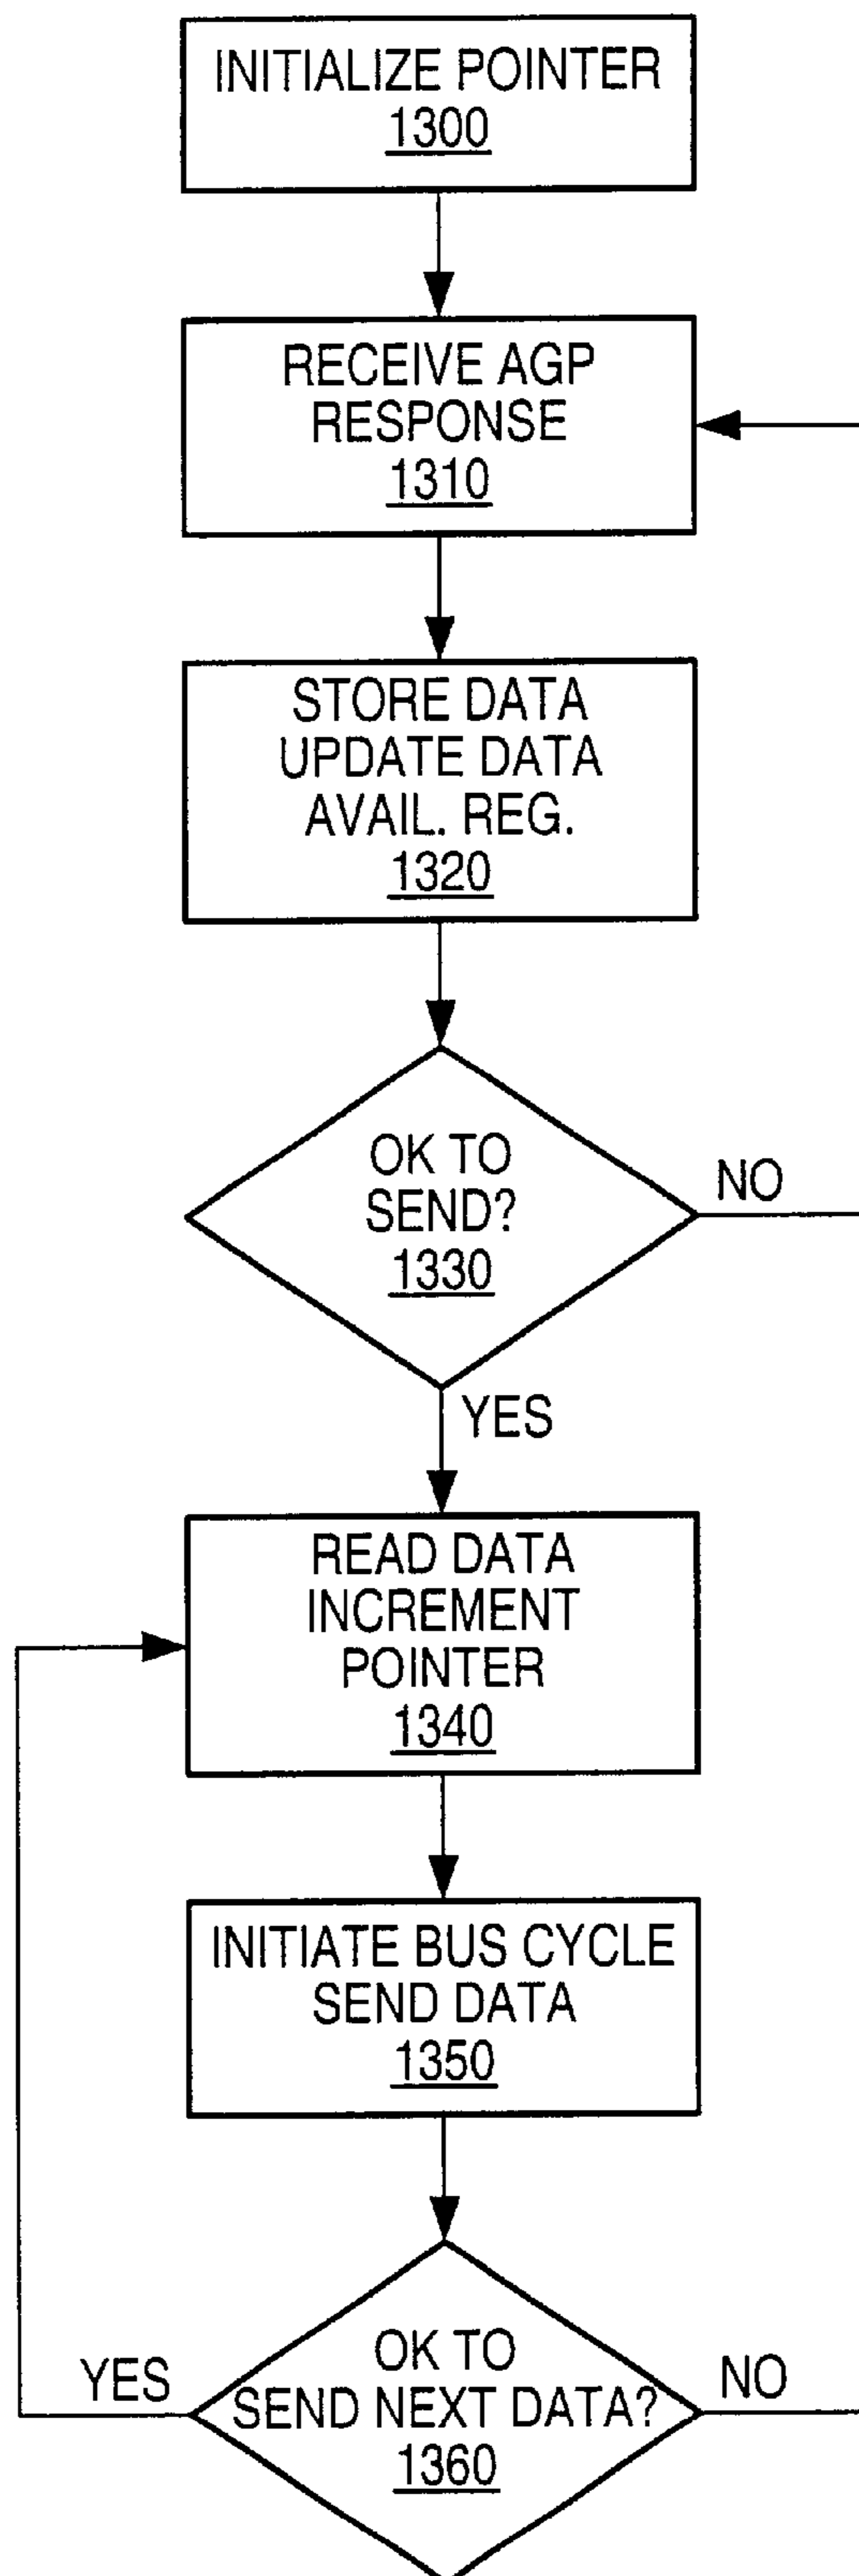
INITIALIZE POINTER
1300

RECEIVE AGP RESPONSE
1310

STORE DATA UPDATE DATA AVAIL. REG.
1320

OK TO SEND?
1330

NO

YES

READ DATA INCREMENT POINTER
1340

INITIATE BUS CYCLE SEND DATA
1350

YES

OK TO SEND NEXT DATA?
1360

NO